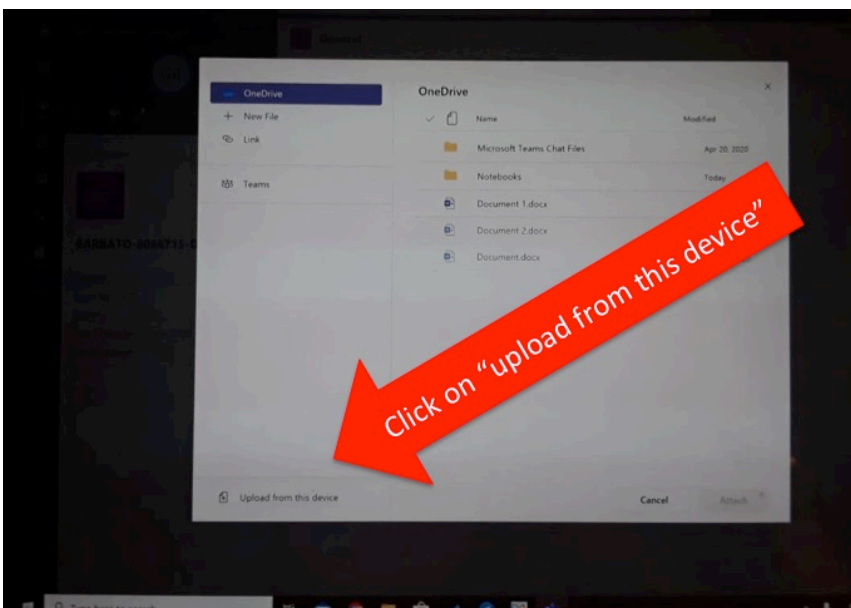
OneDrive
+ New File
Link
Teams

OneDrive

| | Name | Modified |
|---|---|---|
| | Microsoft Teams Chat Files | Apr 20, 2020 |
| | Notebooks | Today |
| | Document 1.docx | |
| | Document 2.docx | |
| | Document.docx | |

Click on "upload from this device"

Upload from this device
Cancel
Attach